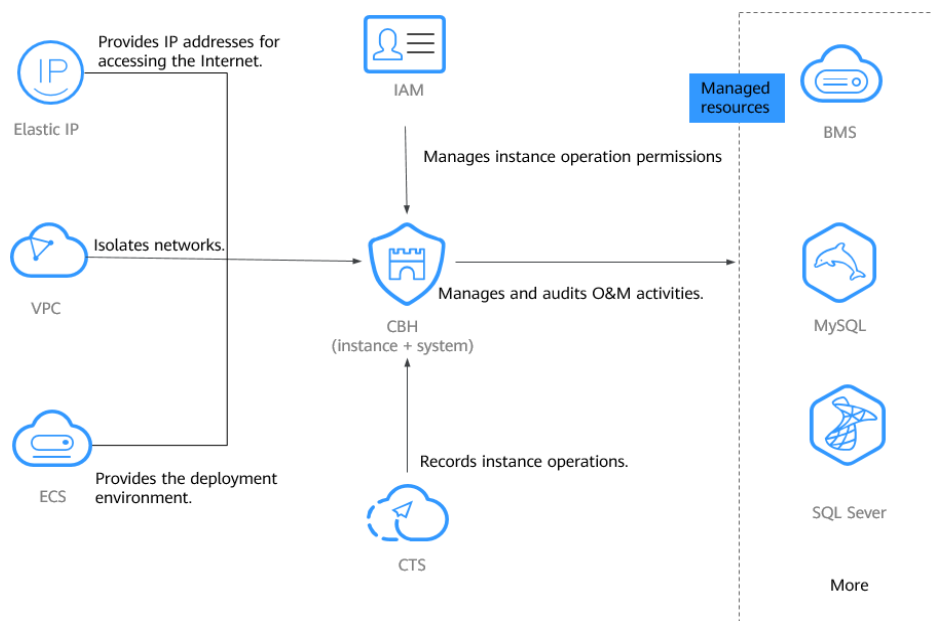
IP

Elastic IP

Provides IP addresses for accessing the Internet.

IAM

Managed resources

BMS

Manages instance operation permissions

VPC

Isolates networks.

CBH
(instance + system)

Manages and audits O&M activities.

MySQL

ECS

Provides the deployment environment.

Records instance operations.

CTS

SQL Sever

More